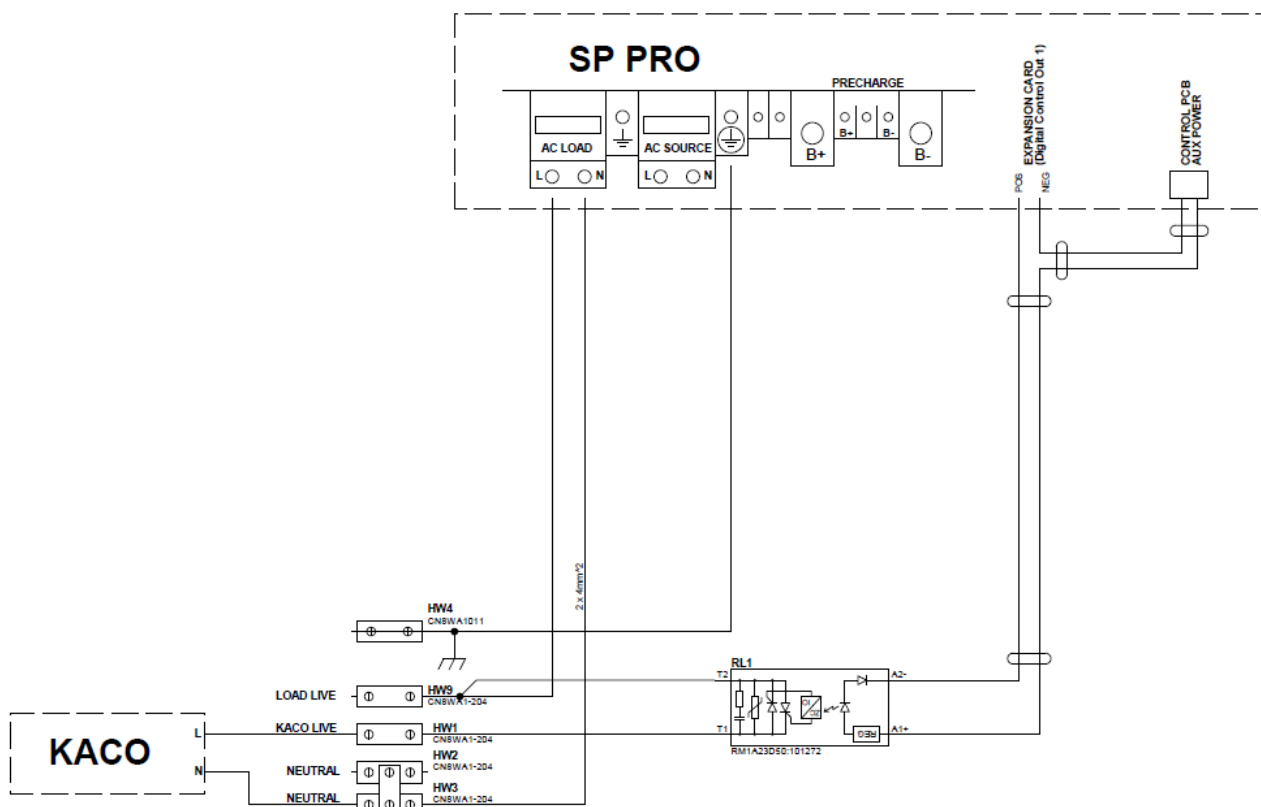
SP PRO

PRECHARGE

AC LOAD
L N

AC SOURCE
L N

B+
B+ B-
B-

EXPANSION CARD
(Digital Control Out 1)
POS
NEG

CONTROL PCB
AUX POWER

2 x 4mm^2

HW4
CN8WA1011

RL1
T2
T1
A2-
A1+
REG
RM1A23D50:101272

LOAD LIVE
HW9
CN8WA1-204

KACO LIVE
HW1
CN8WA1-204

NEUTRAL
HW2
CN8WA1-204

NEUTRAL
HW3
CN8WA1-204

KACO
L
N